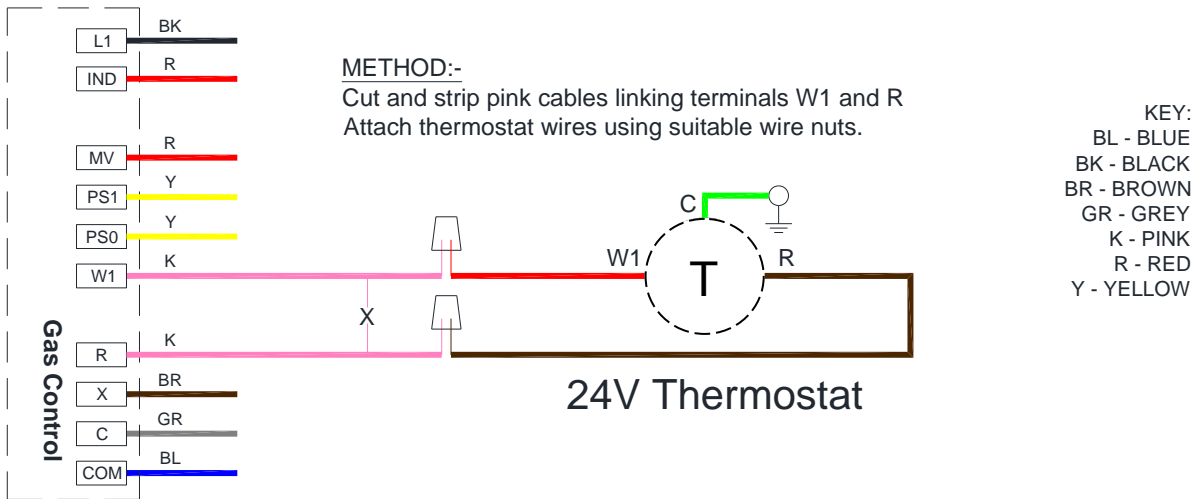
L1 BK
IND R
MV R
PS1 Y
PS0 Y
W1 K
R K
X BR
C GR
COM BL

Gas Control

METHOD:-
Cut and strip pink cables linking terminals W1 and R
Attach thermostat wires using suitable wire nuts.

X

C
W1
T
R

24V Thermostat

KEY:
BL - BLUE
BK - BLACK
BR - BROWN
GR - GREY
K - PINK
R - RED
Y - YELLOW